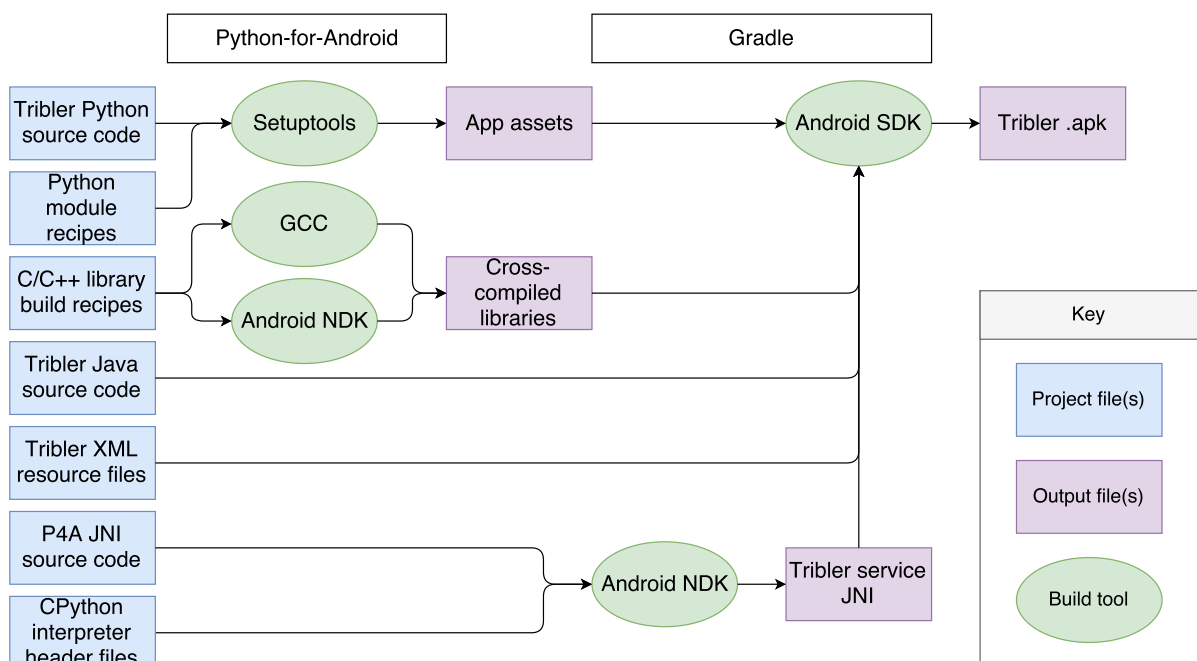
Python-for-Android

Gradle

Tribler Python source code

Python module recipes

C/C++ library build recipes

Tribler Java source code

Tribler XML resource files

P4A JNI source code

CPython interpreter header files

Setuptools

GCC

Android NDK

Android NDK

App assets

Cross-compiled libraries

Tribler service JNI

Android SDK

Tribler .apk

Key

Project file(s)

Output file(s)

Build tool